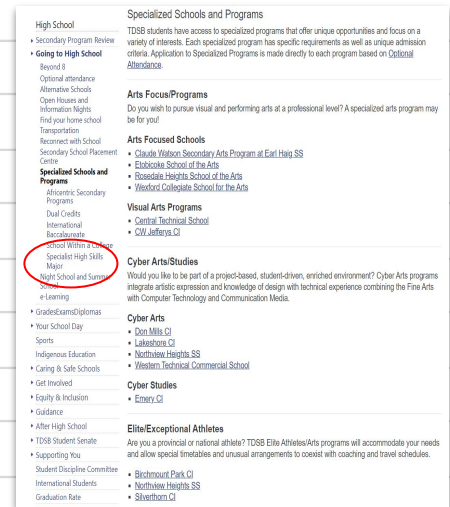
High School

Secondary Program Review

Going to High School

Beyond 8

Optional attendance

Alternative Schools

Open Houses and Information Nights

Find your home school

Transportation

Reconnect with School

Secondary School Placement Centre

Specialized Schools and Programs

Africentric Secondary Programs

Dual Credits

International Baccalaureate

School Within a College

Specialist High Skills Major

Night School and Summer School

e-Learning

GradesExamsDiplomas

Your School Day

Sports

Indigenous Education

Caring & Safe Schools

Get Involved

Equity & Inclusion

Guidance

After High School

TDSB Student Senate

Supporting You

Student Discipline Committee

International Students

Graduation Rate

Specialized Schools and Programs

TDSB students have access to specialized programs that offer unique opportunities and focus on a variety of interests. Each specialized program has specific requirements as well as unique admission criteria. Application to Specialized Programs is made directly to each program based on Optional Attendance.

Arts Focus/Programs

Do you wish to pursue visual and performing arts at a professional level? A specialized arts program may be for you!

Arts Focused Schools

- Claude Watson Secondary Arts Program at Earl Haig SS
- Etobicoke School of the Arts
- Rosedale Heights School of the Arts
- Wexford Collegiate School for the Arts

Visual Arts Programs

- Central Technical School
- CW Jefferys CI

Cyber Arts/Studies

Would you like to be part of a project-based, student-driven, enriched environment? Cyber Arts programs integrate artistic expression and knowledge of design with technical experience combining the Fine Arts with Computer Technology and Communication Media.

Cyber Arts

- Don Mills CI
- Lakeshore CI
- Northview Heights SS
- Western Technical Commercial School

Cyber Studies

- Emery CI

Elite/Exceptional Athletes

Are you a provincial or national athlete? TDSB Elite Athletes/Arts programs will accommodate your needs and allow special timetables and unusual arrangements to coexist with coaching and travel schedules.

- Birchmount Park CI
- Northview Heights SS
- Silverthorn CI